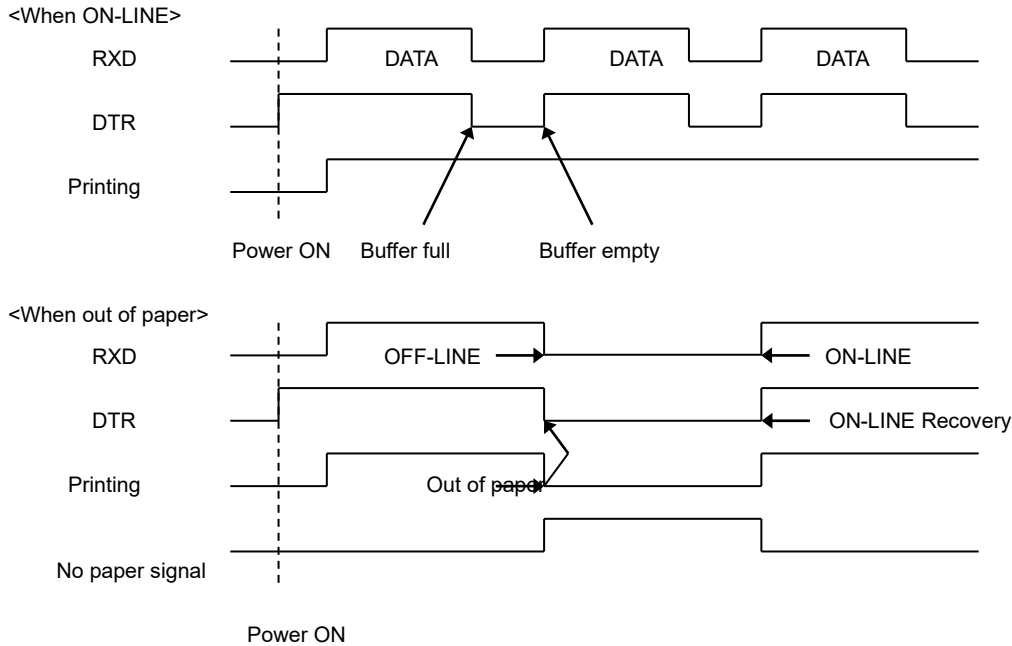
<When ON-LINE>

RXD

DATA

DATA

DATA

DTR

Printing

Power ON

Buffer full

Buffer empty

<When out of paper>

RXD

OFF-LINE

ON-LINE

DTR

ON-LINE Recovery

Printing

Out of paper

No paper signal

Power ON